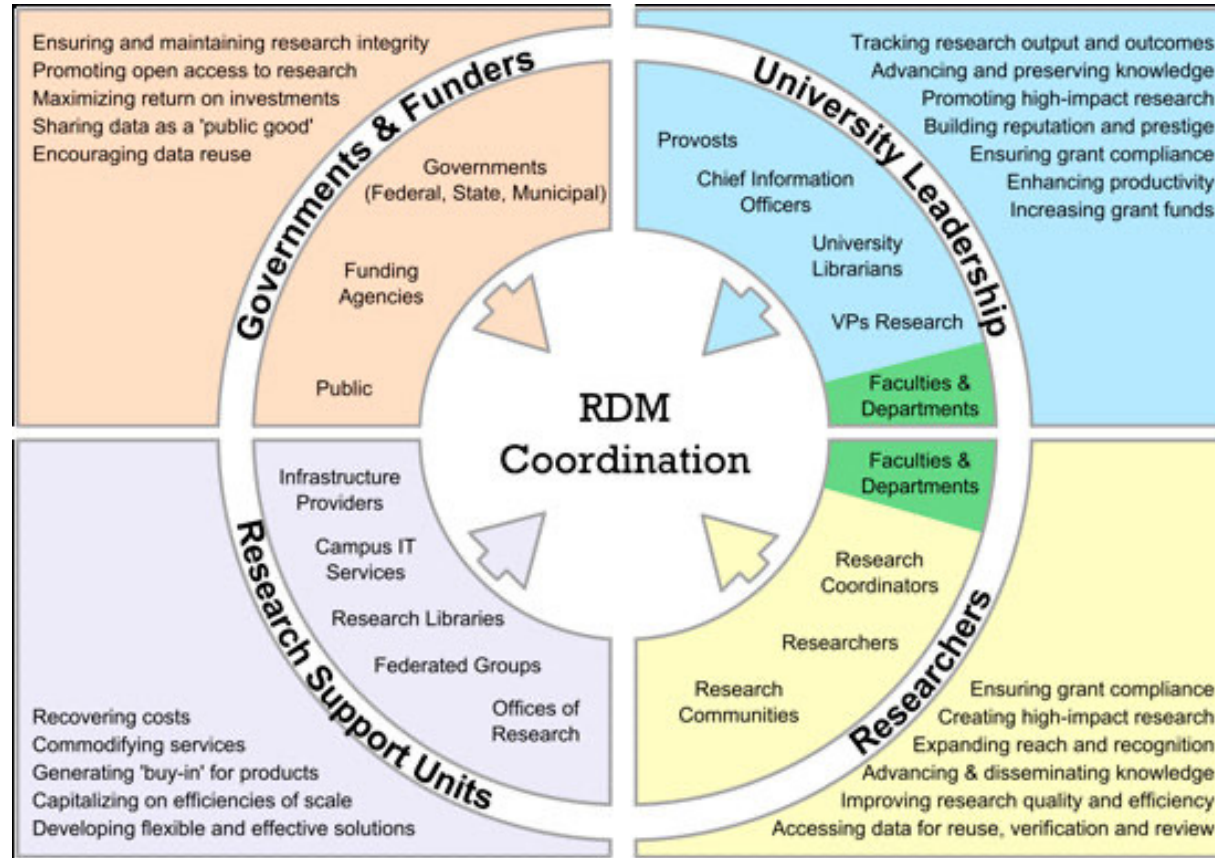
Ensuring and maintaining research integrity
Promoting open access to research
Maximizing return on investments
Sharing data as a 'public good'
Encouraging data reuse

Governments & Funders

Governments (Federal, State, Municipal)

Funding Agencies

Public

Tracking research output and outcomes
Advancing and preserving knowledge
Promoting high-impact research
Building reputation and prestige
Ensuring grant compliance
Enhancing productivity
Increasing grant funds

University Leadership

Provosts

Chief Information Officers

University Librarians

VPs Research

Faculties & Departments

RDM Coordination

Infrastructure Providers

Campus IT Services

Research Libraries

Federated Groups

Offices of Research

Research Support Units

Recovering costs
Commodifying services
Generating 'buy-in' for products
Capitalizing on efficiencies of scale
Developing flexible and effective solutions

Faculties & Departments

Research Coordinators

Researchers

Research Communities

Researchers

Ensuring grant compliance
Creating high-impact research
Expanding reach and recognition
Advancing & disseminating knowledge
Improving research quality and efficiency
Accessing data for reuse, verification and review